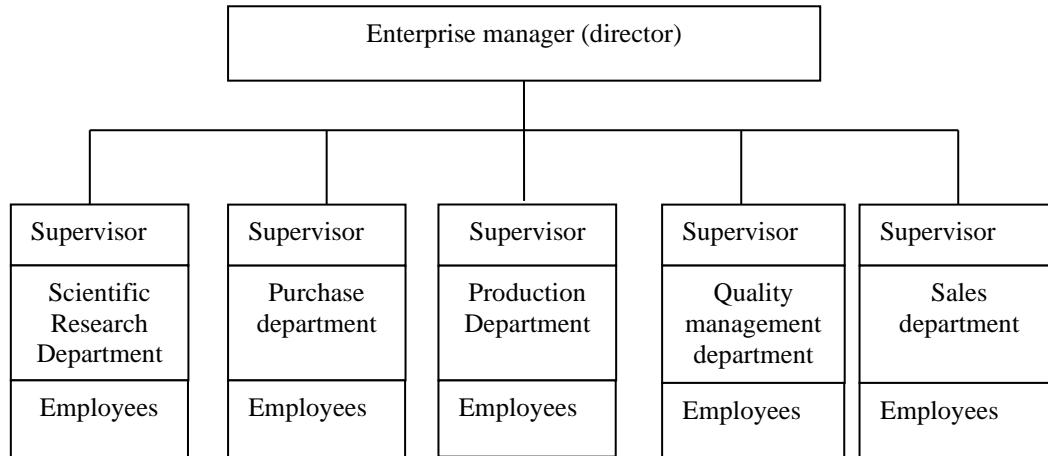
Enterprise manager (director)

Supervisor
Scientific Research Department
Employees

Supervisor
Purchase department
Employees

Supervisor
Production Department
Employees

Supervisor
Quality management department
Employees

Supervisor
Sales department
Employees